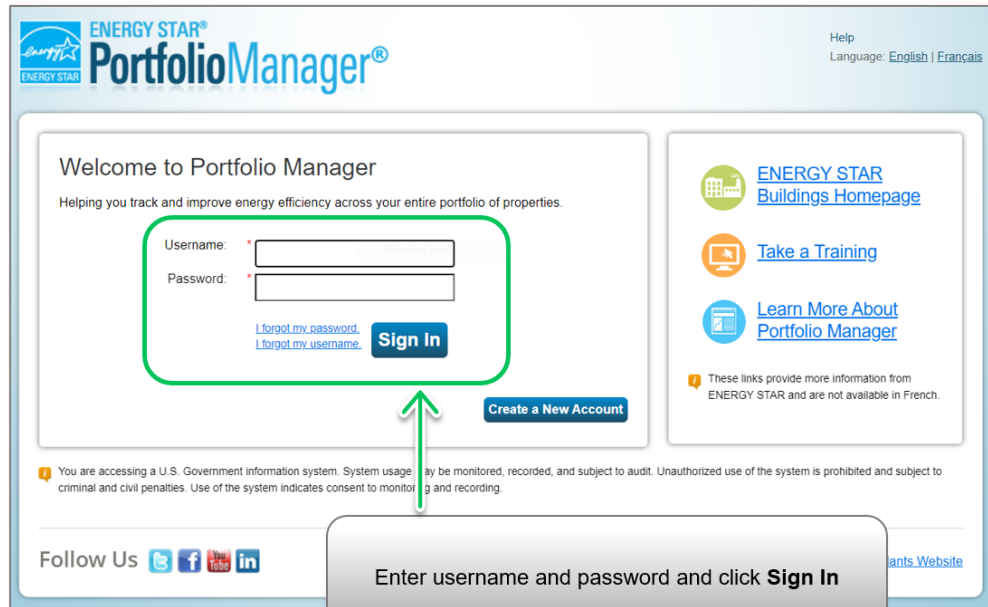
energy ENERGY STAR ENERGY STAR® PortfolioManager®

Help
Language: English | Français

Welcome to Portfolio Manager

Helping you track and improve energy efficiency across your entire portfolio of properties.

Username: *
Password: *

I forgot my password.
I forgot my username.

Sign In

Create a New Account

ENERGY STAR Buildings Homepage

Take a Training

Learn More About Portfolio Manager

These links provide more information from ENERGY STAR and are not available in French.

You are accessing a U.S. Government information system. System usage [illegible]ay be monitored, recorded, and subject to audit. Unauthorized use of the system is prohibited and subject to criminal and civil penalties. Use of the system indicates consent to monitor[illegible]g and recording.

Follow Us

Enter username and password and click **Sign In**

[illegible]ants Website